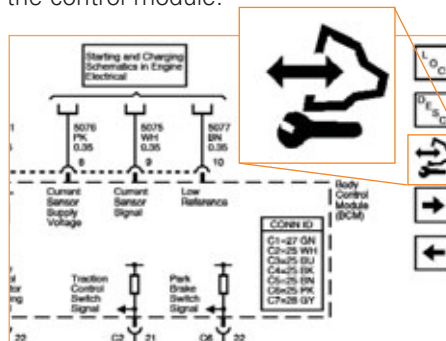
the control module.

Starting and Charging Schematics in Engine Electrical

5076 PK 0.35
5075 WH 0.35
5077 BN 0.35

8 9 10

Current Sensor Supply Voltage
Current Sensor Signal
Low Reference

Body Control Module (BCM)

CONN ID
C1=27 GN
C2=25 WH
C3=25 BU
C4=25 BK
C5=25 BN
C6=25 PK
C7=26 GY

Traction Control Switch Signal
Park Brake Switch Signal

22 C2 21 C6 22

LOC
DESC